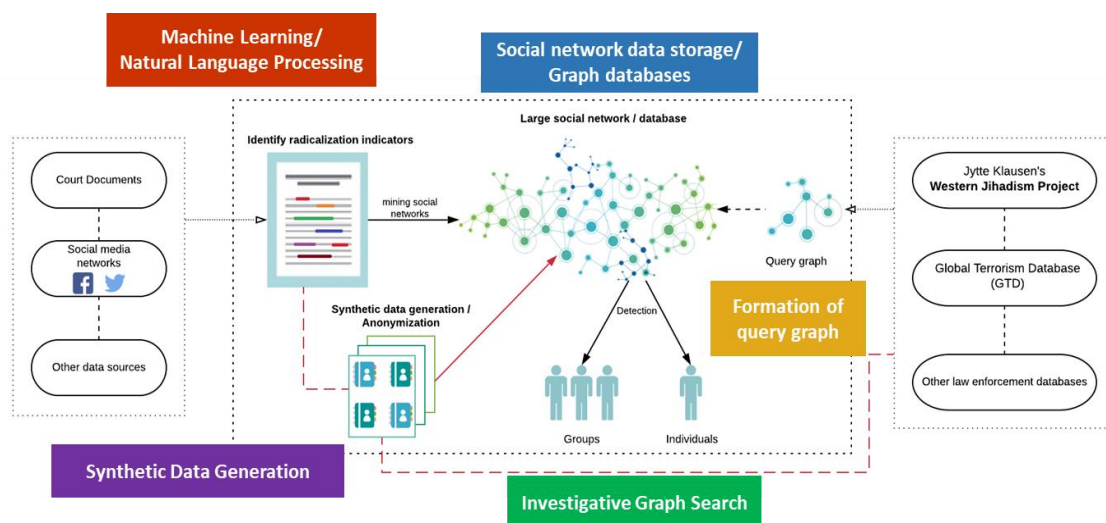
Machine Learning/ Natural Language Processing

Social network data storage/ Graph databases

Court Documents

Social media networks

Other data sources

Identify radicalization indicators

mining social networks

Large social network / database

Query graph

Jytte Klausen's
Western Jihadism Project

Global Terrorism Database (GTD)

Other law enforcement databases

Formation of query graph

Synthetic data generation / Anonymization

Detection

Groups

Individuals

Synthetic Data Generation

Investigative Graph Search